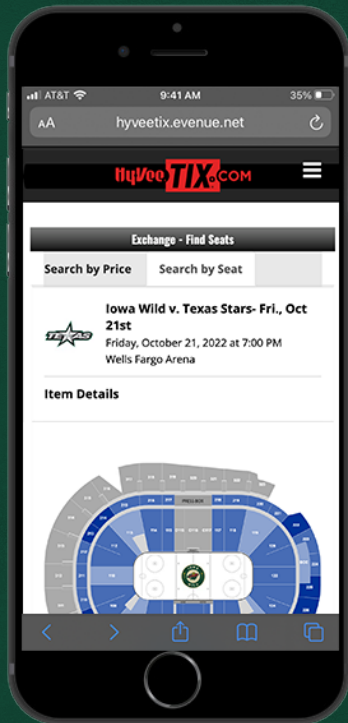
AT&T 9:41 AM 35%

AA hyveetix.evenue.net

HyVee TIX.COM

Exchange - Find Seats

Search by Price

Search by Seat

TEXAS

Iowa Wild v. Texas Stars- Fri., Oct 21st

Friday, October 21, 2022 at 7:00 PM

Wells Fargo Arena

Item Details

PRESS BOX